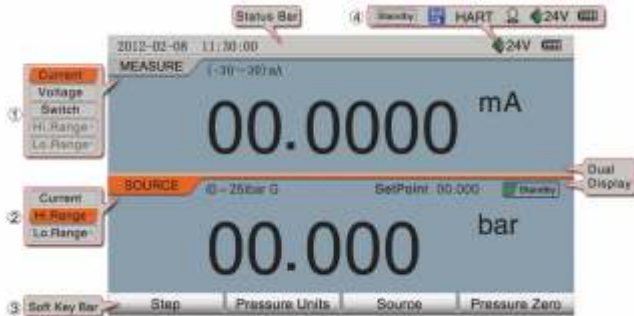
Status Bar

④ Standby HART 24V

2012-02-08 11:30:00

24V

MEASURE

(-30~30) mA

① Current
Voltage
Switch
Hi.Range
Lo.Range

00.0000 mA

Dual Display

SOURCE

0~25bar G

SetPoint 00.000

Standby

② Current
Hi.Range
Lo.Range

00.000 bar

③ Soft Key Bar

Step

Pressure Units

Source

Pressure Zero